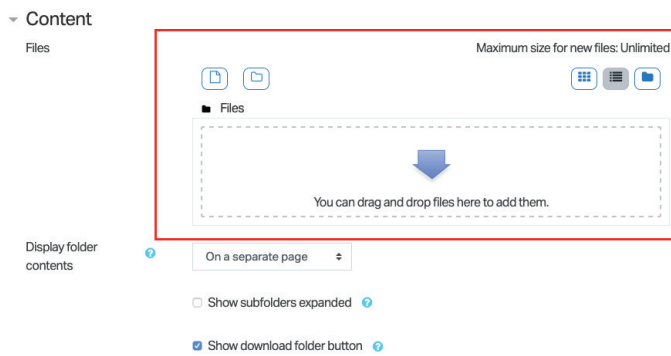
Content

Files

Maximum size for new files: Unlimited

Files

You can drag and drop files here to add them.

Display folder contents

On a separate page

Show subfolders expanded

Show download folder button